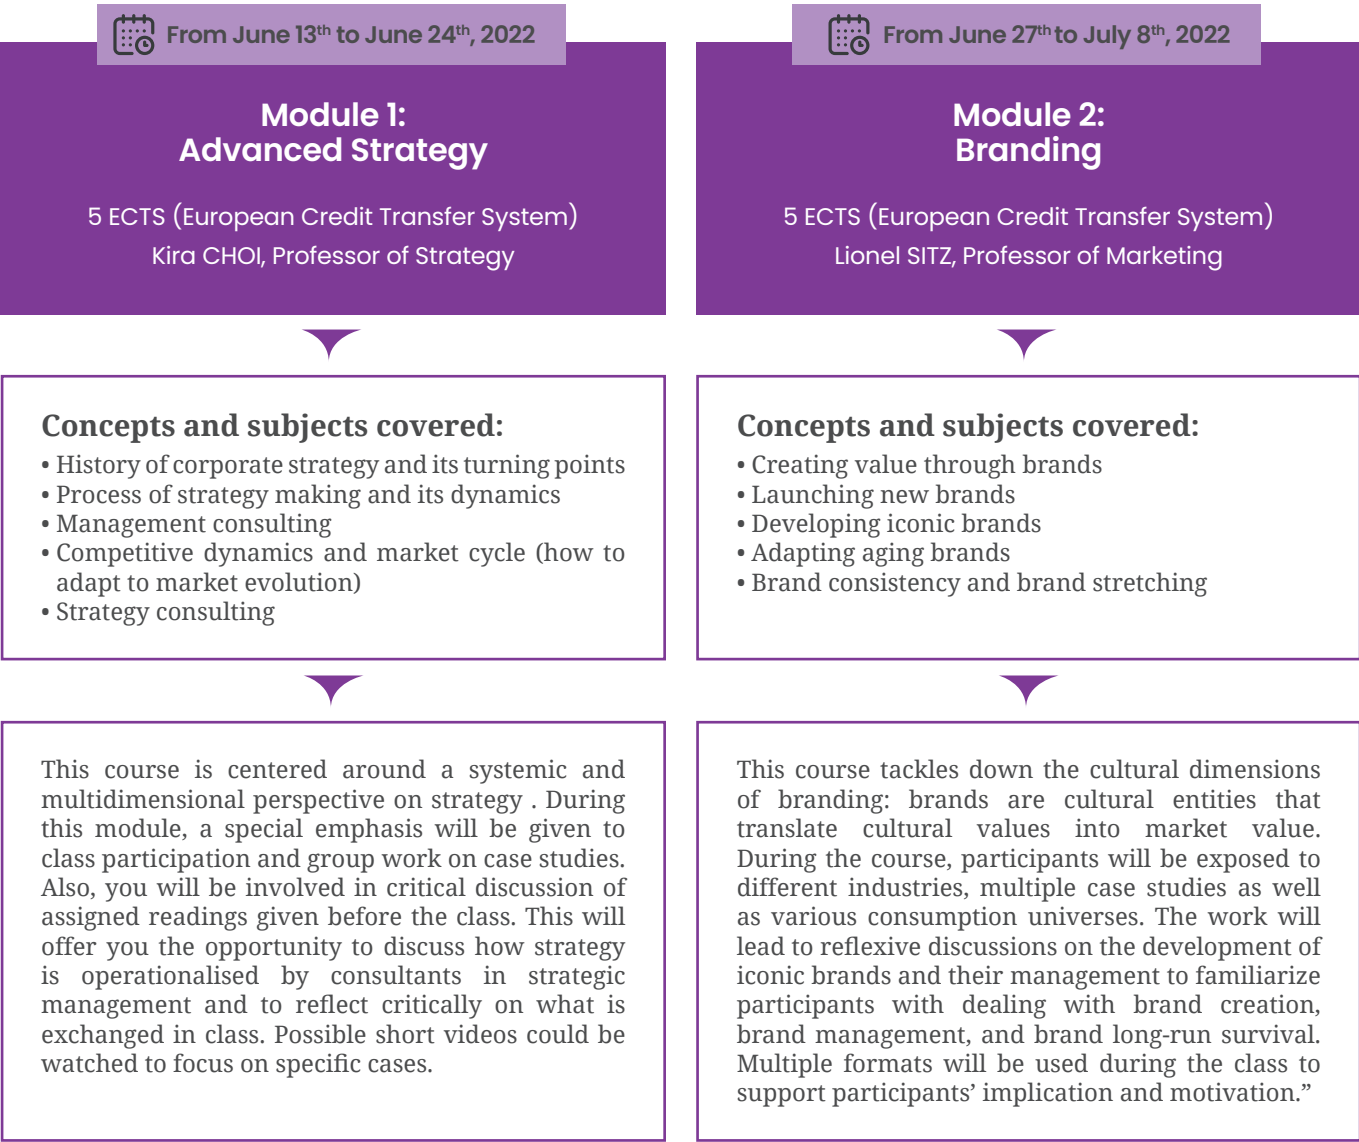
From June 13$^{th}$ to June 24$^{th}$, 2022

Module 1:
Advanced Strategy

5 ECTS (European Credit Transfer System)
Kira CHOI, Professor of Strategy

Concepts and subjects covered:
• History of corporate strategy and its turning points
• Process of strategy making and its dynamics
• Management consulting
• Competitive dynamics and market cycle (how to adapt to market evolution)
• Strategy consulting

This course is centered around a systemic and multidimensional perspective on strategy . During this module, a special emphasis will be given to class participation and group work on case studies. Also, you will be involved in critical discussion of assigned readings given before the class. This will offer you the opportunity to discuss how strategy is operationalised by consultants in strategic management and to reflect critically on what is exchanged in class. Possible short videos could be watched to focus on specific cases.

From June 27$^{th}$ to July 8$^{th}$, 2022

Module 2:
Branding

5 ECTS (European Credit Transfer System)
Lionel SITZ, Professor of Marketing

Concepts and subjects covered:
• Creating value through brands
• Launching new brands
• Developing iconic brands
• Adapting aging brands
• Brand consistency and brand stretching

This course tackles down the cultural dimensions of branding: brands are cultural entities that translate cultural values into market value. During the course, participants will be exposed to different industries, multiple case studies as well as various consumption universes. The work will lead to reflexive discussions on the development of iconic brands and their management to familiarize participants with dealing with brand creation, brand management, and brand long-run survival. Multiple formats will be used during the class to support participants' implication and motivation."